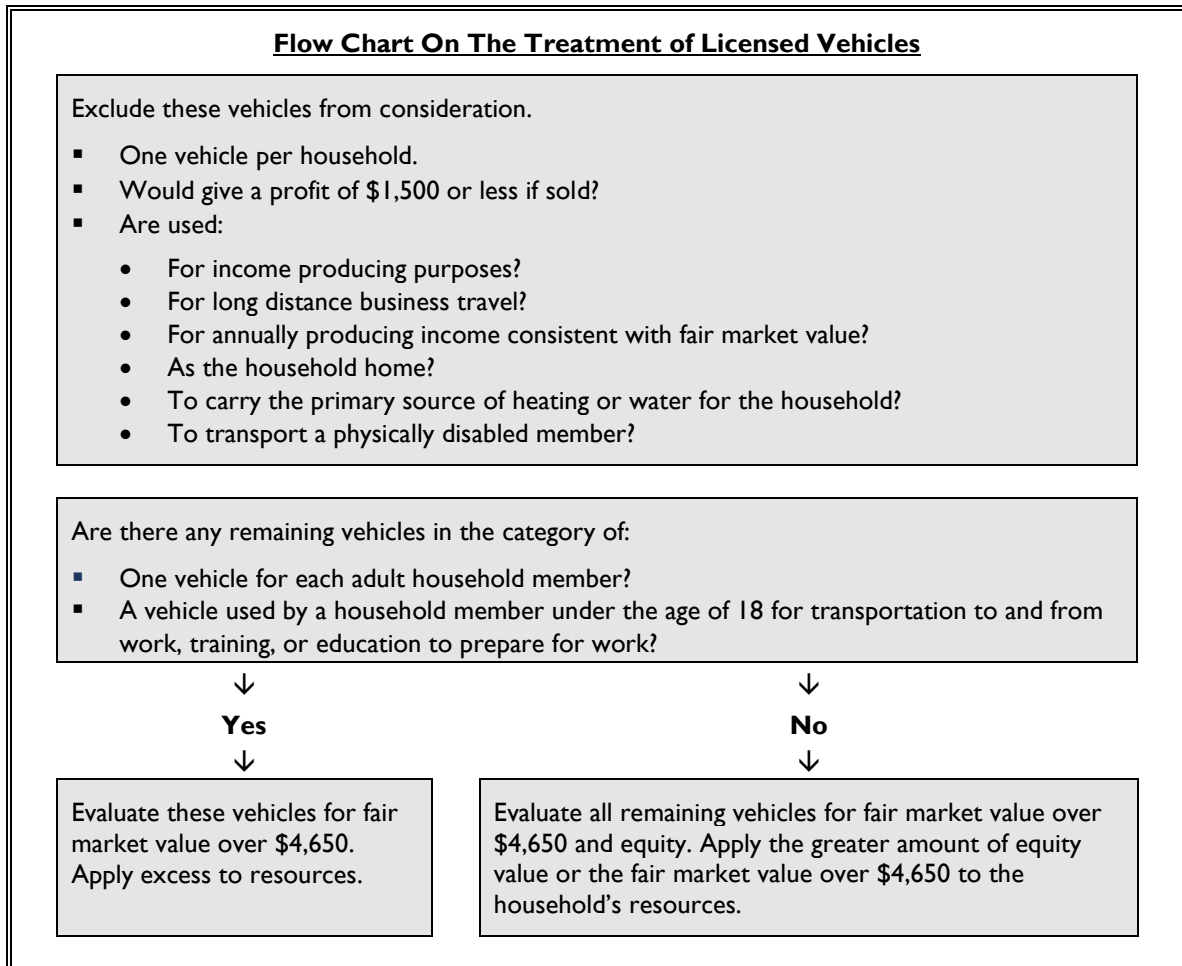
**Flow Chart On The Treatment of Licensed Vehicles**

Exclude these vehicles from consideration.

- One vehicle per household.
- Would give a profit of \$1,500 or less if sold?
- Are used:
  - For income producing purposes?
  - For long distance business travel?
  - For annually producing income consistent with fair market value?
  - As the household home?
  - To carry the primary source of heating or water for the household?
  - To transport a physically disabled member?

Are there any remaining vehicles in the category of:

- One vehicle for each adult household member?
- A vehicle used by a household member under the age of 18 for transportation to and from work, training, or education to prepare for work?

↓
**Yes**
↓

Evaluate these vehicles for fair market value over \$4,650. Apply excess to resources.

↓
**No**
↓

Evaluate all remaining vehicles for fair market value over \$4,650 and equity. Apply the greater amount of equity value or the fair market value over \$4,650 to the household's resources.